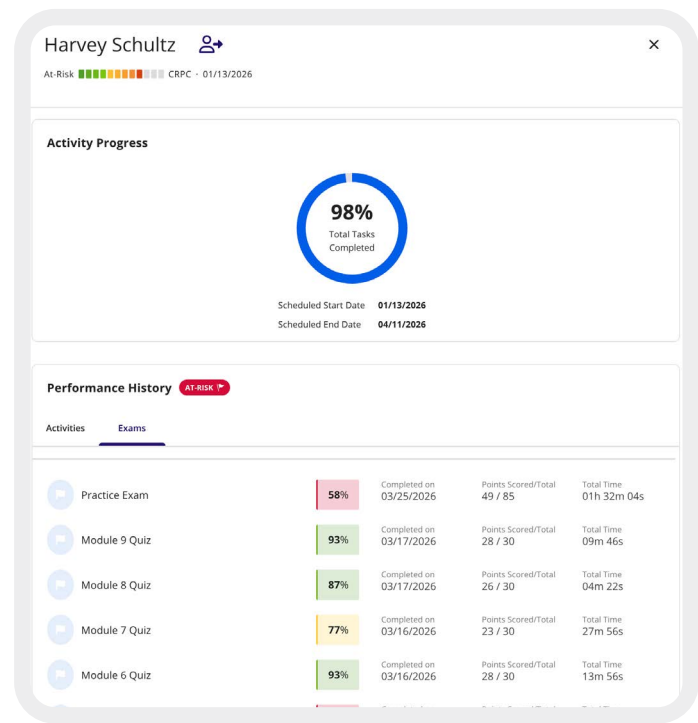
Harvey Schultz

At-Risk CRPC · 01/13/2026

×

Activity Progress

98%
Total Tasks Completed

Scheduled Start Date 01/13/2026
Scheduled End Date 04/11/2026

Performance History AT-RISK

Activities Exams

| | | Completed on | Points Scored/Total | Total Time |
|---|---|---|---|---|
| Practice Exam | 58% | 03/25/2026 | 49 / 85 | 01h 32m 04s |
| Module 9 Quiz | 93% | 03/17/2026 | 28 / 30 | 09m 46s |
| Module 8 Quiz | 87% | 03/17/2026 | 26 / 30 | 04m 22s |
| Module 7 Quiz | 77% | 03/16/2026 | 23 / 30 | 27m 56s |
| Module 6 Quiz | 93% | 03/16/2026 | 28 / 30 | 13m 56s |